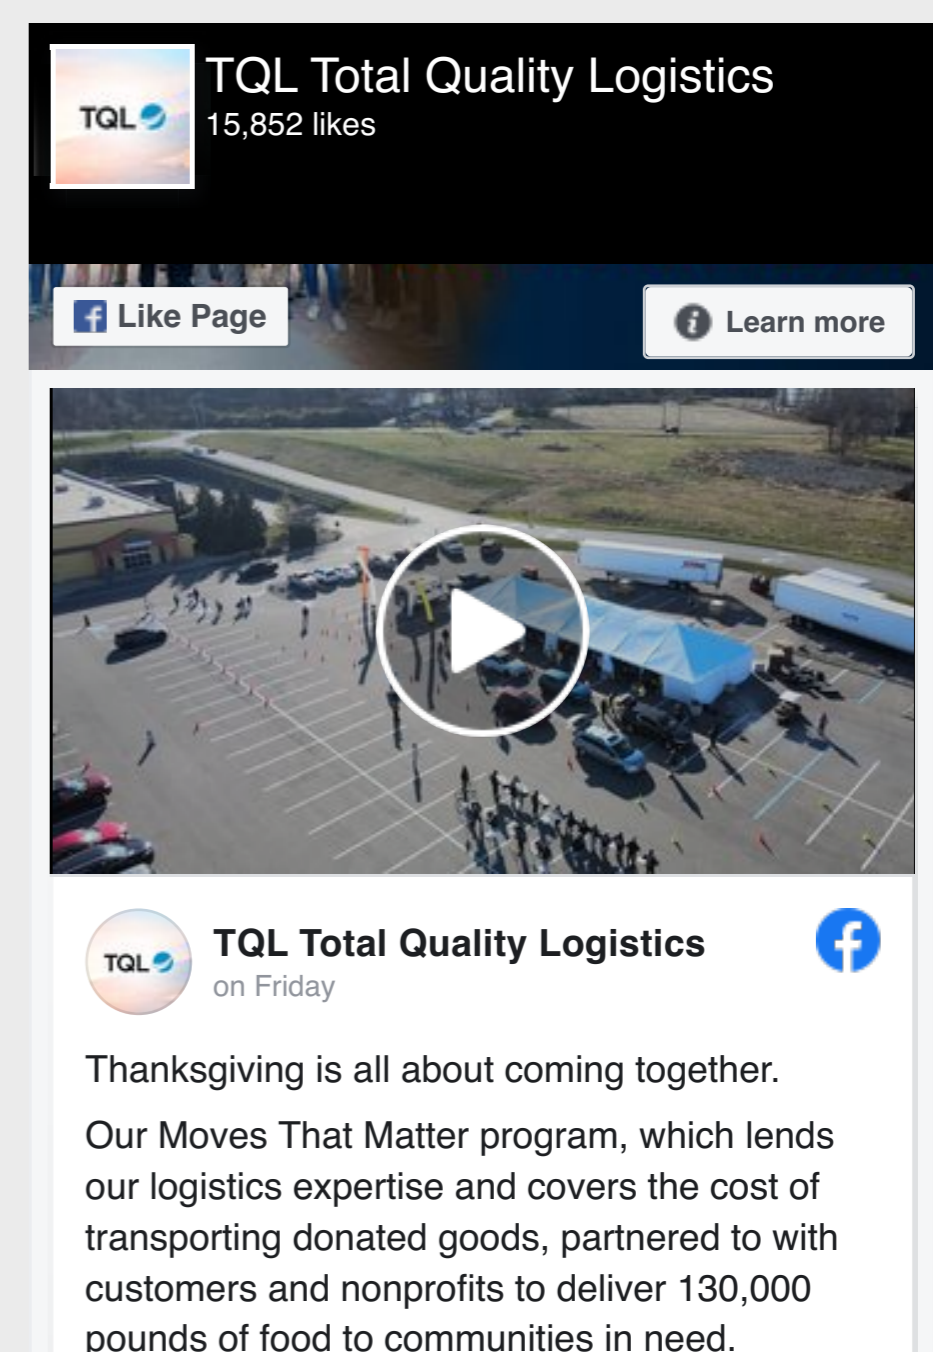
TQL

TQL Total Quality Logistics
15,852 likes

Like Page

Learn more

TQL

TQL Total Quality Logistics
on Friday

Thanksgiving is all about coming together.

Our Moves That Matter program, which lends our logistics expertise and covers the cost of transporting donated goods, partnered to with customers and nonprofits to deliver 130,000 pounds of food to communities in need.